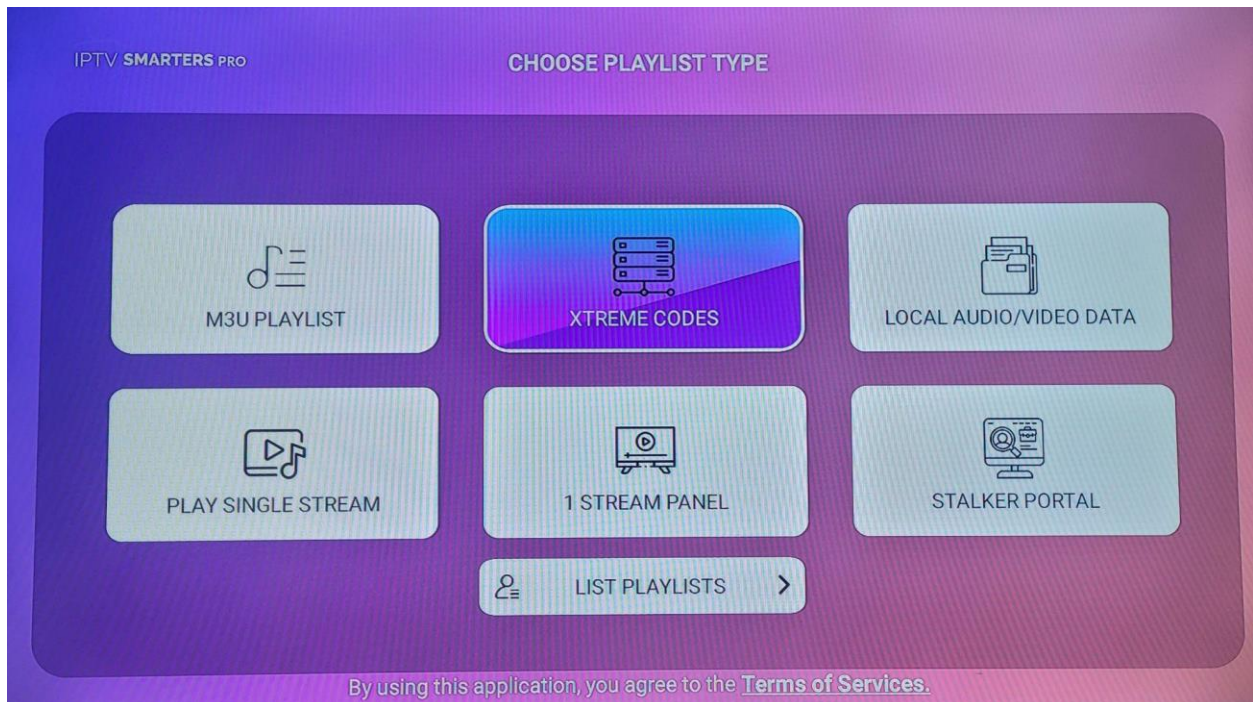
IPTV SMARTERS PRO

CHOOSE PLAYLIST TYPE

M3U PLAYLIST

XTREME CODES

LOCAL AUDIO/VIDEO DATA

PLAY SINGLE STREAM

1 STREAM PANEL

STALKER PORTAL

LIST PLAYLISTS

By using this application, you agree to the Terms of Services.